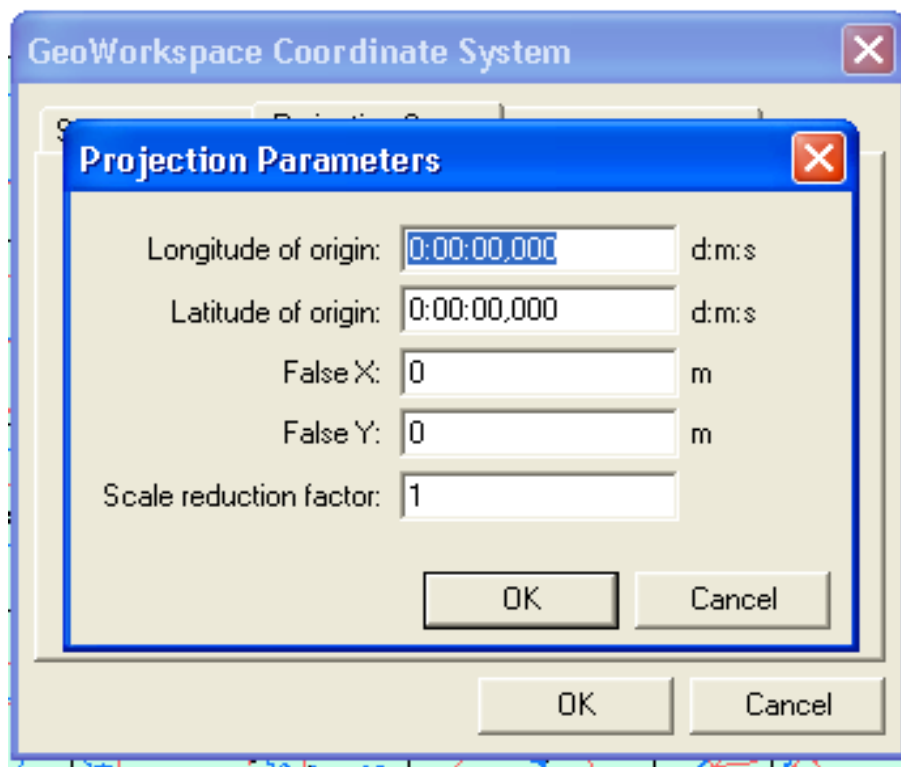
GeoWorkspace Coordinate System

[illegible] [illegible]

Projection Parameters

Longitude of origin: 0:00:00,000 d:m:s

Latitude of origin: 0:00:00,000 d:m:s

False X: 0 m

False Y: 0 m

Scale reduction factor: 1

OK Cancel

OK Cancel